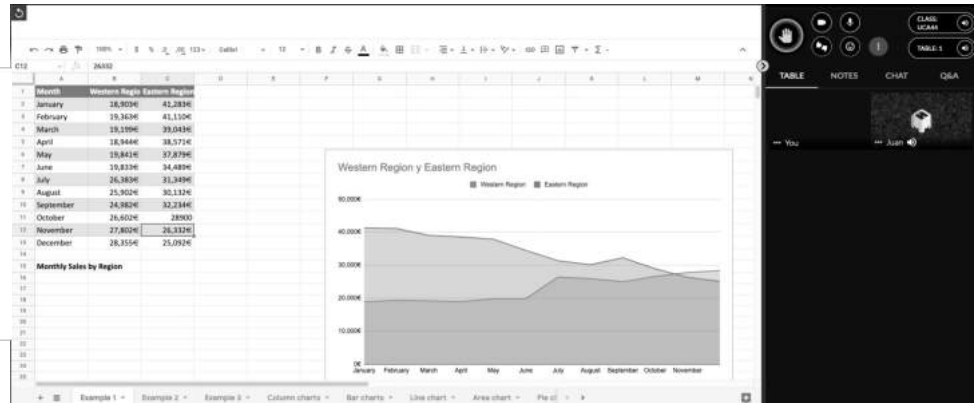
C12 26332

| | A | B | C |
|---|---|---|---|
| 1 | Month | Western Regio | Eastern Region |
| 2 | January | 18,903€ | 41,283€ |
| 3 | February | 19,363€ | 41,110€ |
| 4 | March | 19,199€ | 39,043€ |
| 5 | April | 18,944€ | 38,571€ |
| 6 | May | 19,841€ | 37,879€ |
| 7 | June | 19,833€ | 34,489€ |
| 8 | July | 26,383€ | 31,349€ |
| 9 | August | 25,902€ | 30,132€ |
| 10 | September | 24,982€ | 32,234€ |
| 11 | October | 26,602€ | 28900 |
| 12 | November | 27,802€ | 26,332€ |
| 13 | December | 28,355€ | 25,092€ |

Monthly Sales by Region

Western Region y Eastern Region

Western Region Eastern Region

50.000€
40.000€
30.000€
20.000€
10.000€
0€

January February March April May June July August September October November

Example 1 Example 2 Example 3 Column charts Bar charts Line chart Area chart Pie ch

CLASS: UCA44
TABLE 1

TABLE NOTES CHAT Q&A

You
Juan